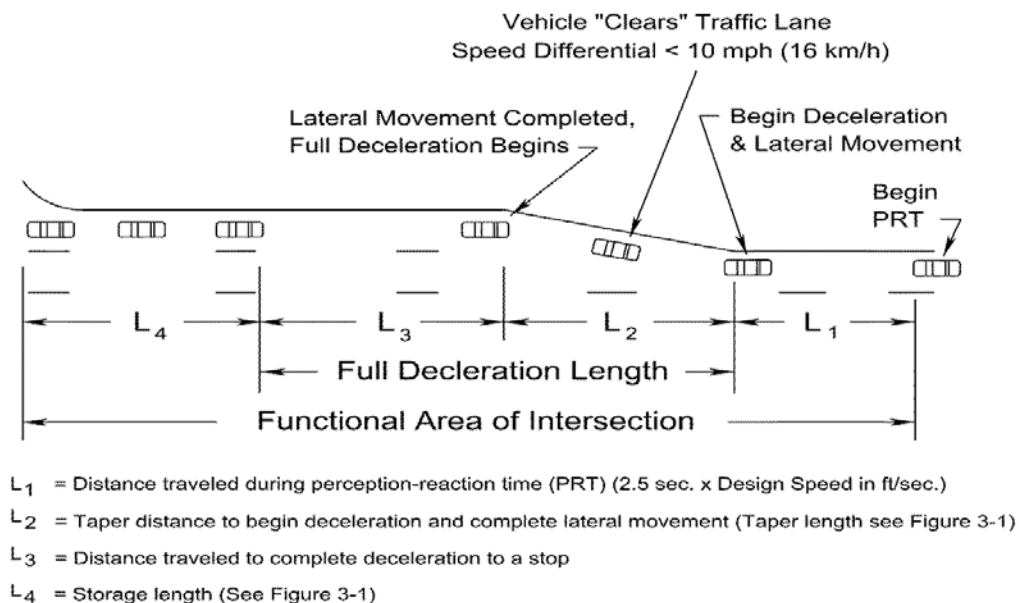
Vehicle "Clears" Traffic Lane
Speed Differential < 10 mph (16 km/h)

Lateral Movement Completed, Full Deceleration Begins

Begin Deceleration & Lateral Movement

Begin PRT

$L_4$

$L_3$

$L_2$

$L_1$

Full Decleration Length

Functional Area of Intersection

$L_1$ = Distance traveled during perception-reaction time (PRT) (2.5 sec. x Design Speed in ft/sec.)

$L_2$ = Taper distance to begin deceleration and complete lateral movement (Taper length see Figure 3-1)

$L_3$ = Distance traveled to complete deceleration to a stop

$L_4$ = Storage length (See Figure 3-1)